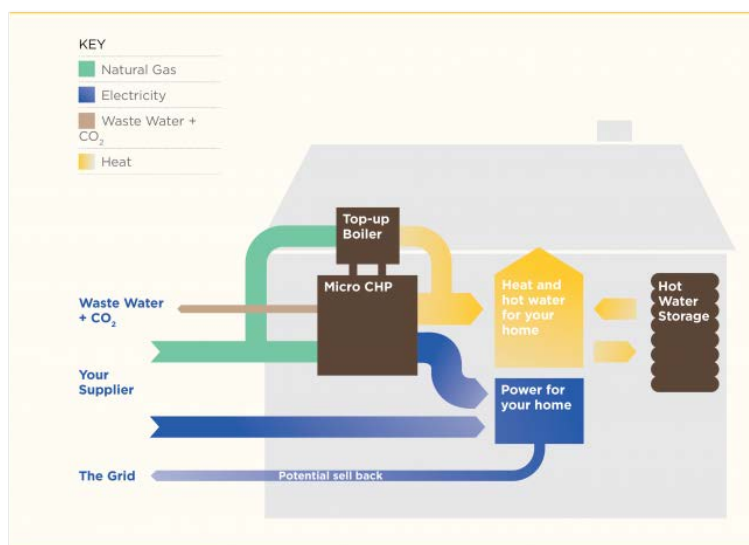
KEY

Natural Gas

Electricity

Waste Water + $CO_2$

Heat

Top-up Boiler

Micro CHP

Waste Water + $CO_2$

Your Supplier

The Grid

Potential sell back

Heat and hot water for your home

Power for your home

Hot Water Storage